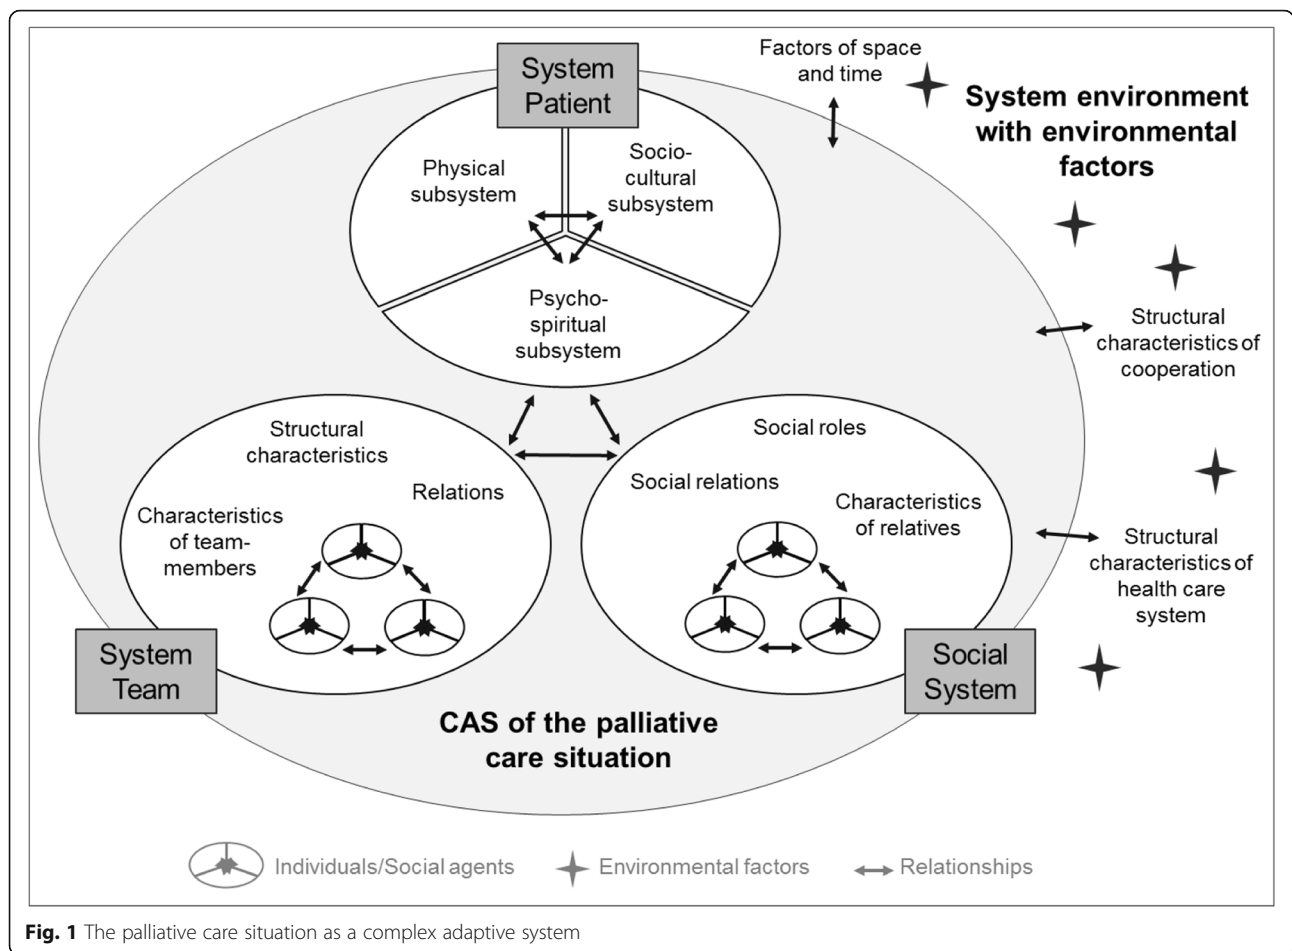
System Patient

Factors of space and time

System environment with environmental factors

Physical subsystem

Socio-cultural subsystem

Psycho-spiritual subsystem

Structural characteristics of cooperation

Structural characteristics

Relations

Characteristics of team-members

Social roles

Social relations

Characteristics of relatives

Structural characteristics of health care system

System Team

Social System

CAS of the palliative care situation

Individuals/Social agents

Environmental factors

Relationships

**Fig. 1** The palliative care situation as a complex adaptive system